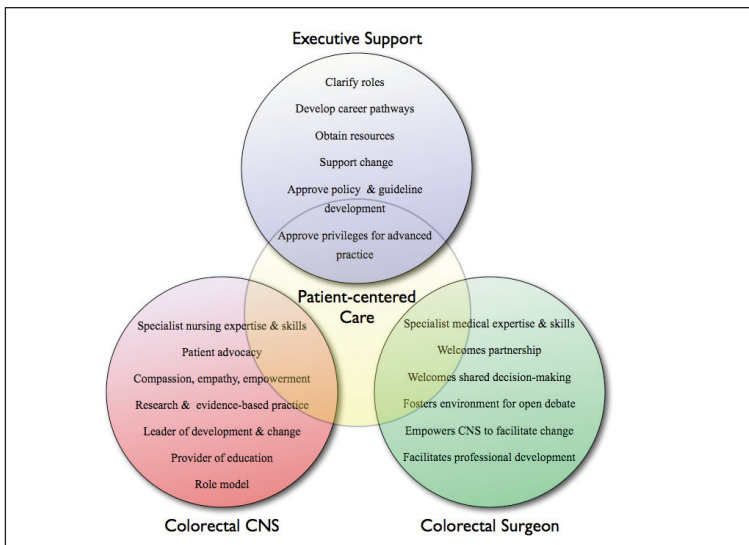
Executive Support

Clarify roles

Develop career pathways

Obtain resources

Support change

Approve policy & guideline development

Approve privileges for advanced practice

Patient-centered Care

Specialist nursing expertise & skills

Patient advocacy

Compassion, empathy, empowerment

Research & evidence-based practice

Leader of development & change

Provider of education

Role model

Specialist medical expertise & skills

Welcomes partnership

Welcomes shared decision-making

Fosters environment for open debate

Empowers CNS to facilitate change

Facilitates professional development

Colorectal CNS

Colorectal Surgeon